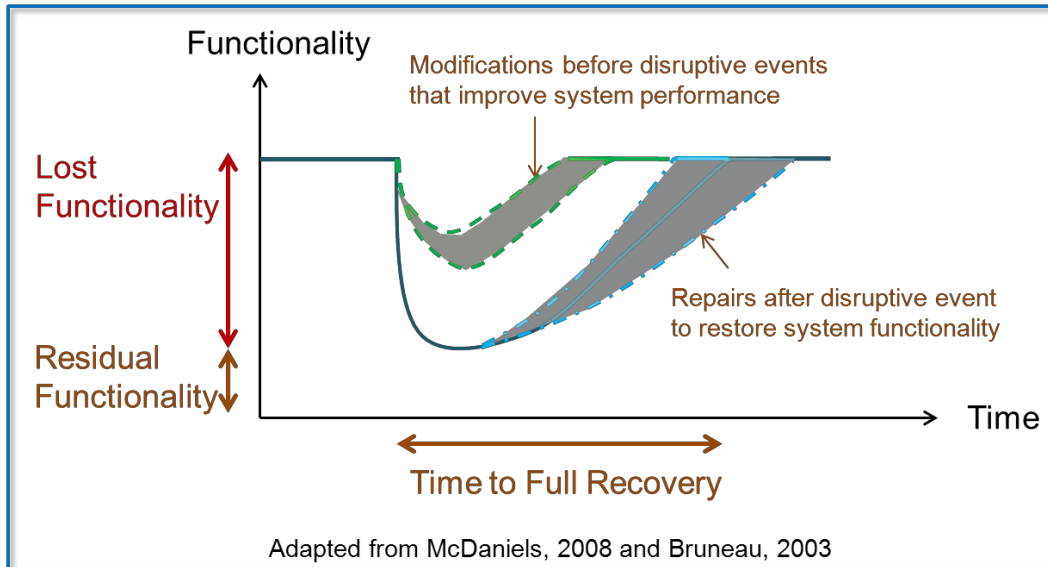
Functionality

Modifications before disruptive events that improve system performance

Lost Functionality

Residual Functionality

Repairs after disruptive event to restore system functionality

Time

Time to Full Recovery

Adapted from McDaniels, 2008 and Bruneau, 2003